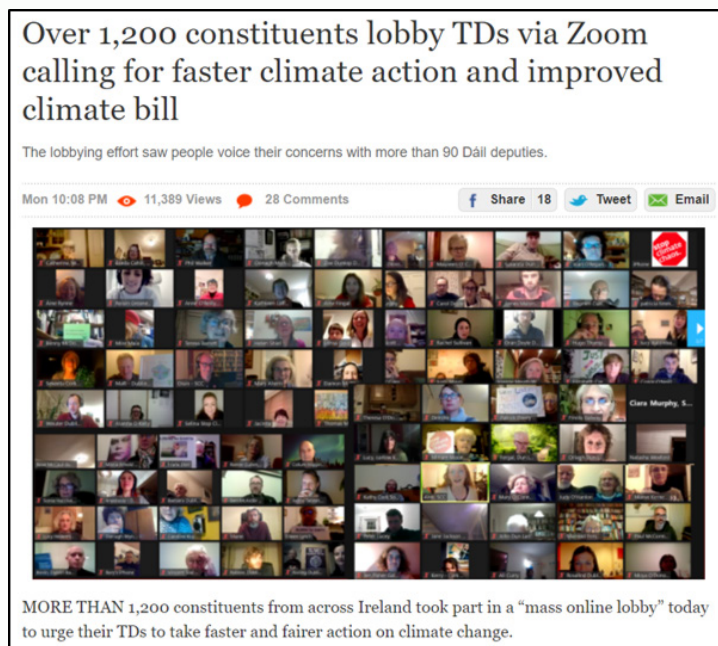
Over 1,200 constituents lobby TDs via Zoom calling for faster climate action and improved climate bill

The lobbying effort saw people voice their concerns with more than 90 Dáil deputies.

Mon 10:08 PM 11,389 Views 28 Comments

Share 18 Tweet Email

Clara Murphy, S...

MORE THAN 1,200 constituents from across Ireland took part in a "mass online lobby" today to urge their TDs to take faster and fairer action on climate change.